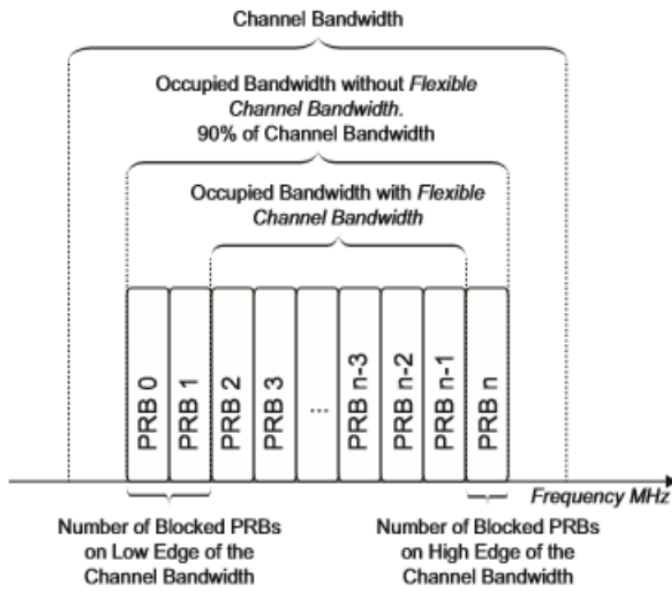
Channel Bandwidth

Occupied Bandwidth without Flexible Channel Bandwidth. 90% of Channel Bandwidth

Occupied Bandwidth with Flexible Channel Bandwidth

PRB 0

PRB 1

PRB 2

PRB 3

...

PRB n-3

PRB n-2

PRB n-1

PRB n

Frequency MHz

Number of Blocked PRBs on Low Edge of the Channel Bandwidth

Number of Blocked PRBs on High Edge of the Channel Bandwidth